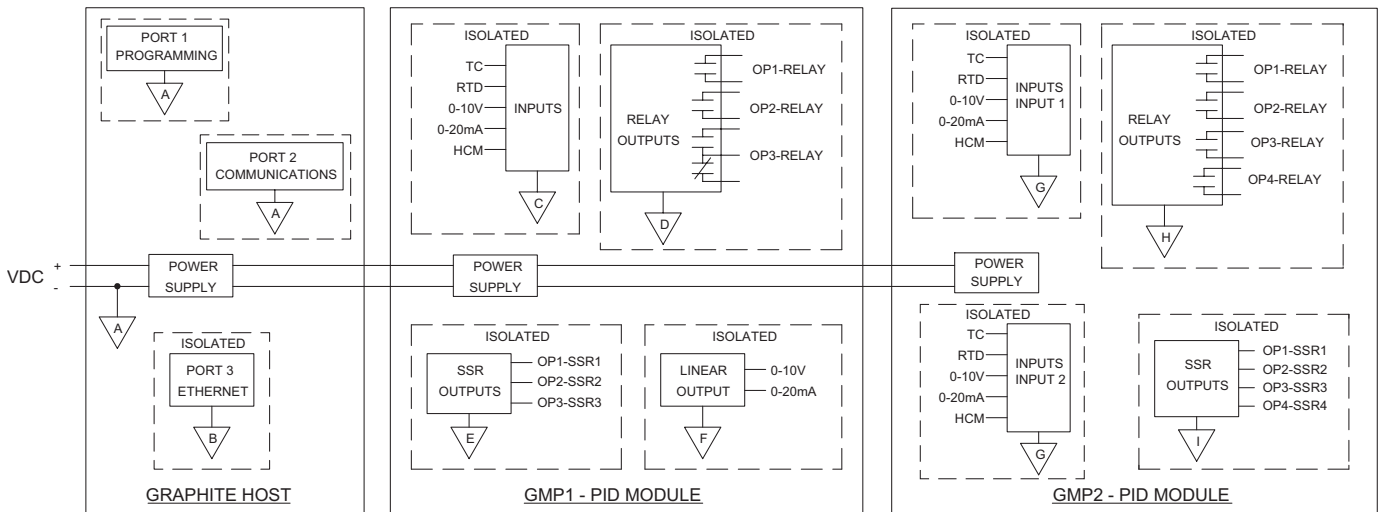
PORT 1
PROGRAMMING
A

PORT 2
COMMUNICATIONS
A

VDC
+
-

POWER
SUPPLY

A

ISOLATED
PORT 3
ETHERNET
B

GRAPHITE HOST

ISOLATED
TC
RTD
0-10V
0-20mA
HCM
INPUTS
C

ISOLATED
RELAY
OUTPUTS
OP1-RELAY
OP2-RELAY
OP3-RELAY
D

POWER
SUPPLY

ISOLATED
SSR
OUTPUTS
OP1-SSR1
OP2-SSR2
OP3-SSR3
E

ISOLATED
LINEAR
OUTPUT
0-10V
0-20mA
F

GMP1 - PID MODULE

ISOLATED
TC
RTD
0-10V
0-20mA
HCM
INPUTS
INPUT 1
G

ISOLATED
RELAY
OUTPUTS
OP1-RELAY
OP2-RELAY
OP3-RELAY
OP4-RELAY
H

POWER
SUPPLY

ISOLATED
TC
RTD
0-10V
0-20mA
HCM
INPUTS
INPUT 2
G

ISOLATED
SSR
OUTPUTS
OP1-SSR1
OP2-SSR2
OP3-SSR3
OP4-SSR4
I

GMP2 - PID MODULE